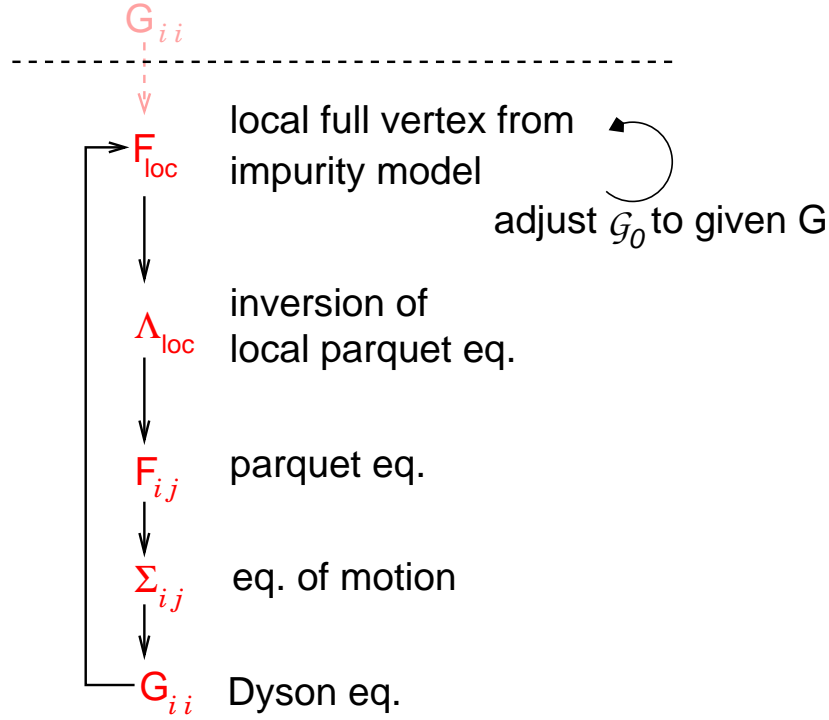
$G_{ii}$

$F_{loc}$ local full vertex from impurity model

adjust $\mathcal{G}_0$ to given G

$\Lambda_{loc}$ inversion of local parquet eq.

$F_{ij}$ parquet eq.

$\Sigma_{ij}$ eq. of motion

$G_{ii}$ Dyson eq.